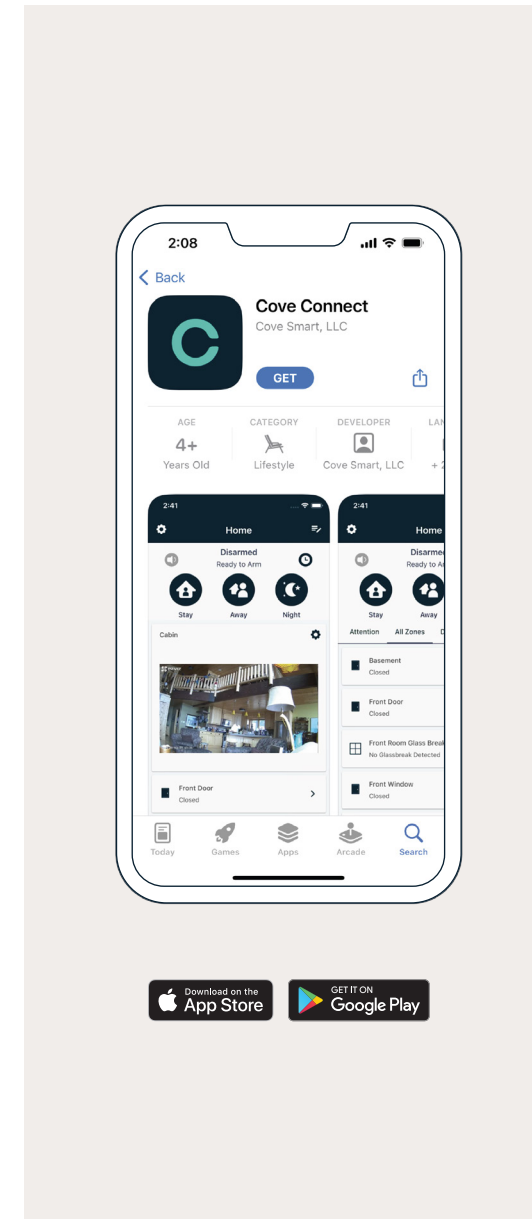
2:08

< Back

Cove Connect
Cove Smart, LLC

GET

AGE
4+
Years Old

CATEGORY
Lifestyle

DEVELOPER
Cove Smart, LLC

LAN
+ 2

2:41

Home

Disarmed
Ready to Arm

Stay
Away
Night

Cabin

Front Door
Closed

2:41

Home

Disarmed
Ready to Ar

Stay
Away

Attention
All Zones

Basement
Closed

Front Door
Closed

Front Room Glass Break
No Glassbreak Detected

Front Window
Closed

Today
Games
Apps
Arcade
Search

Download on the
App Store

GET IT ON
Google Play